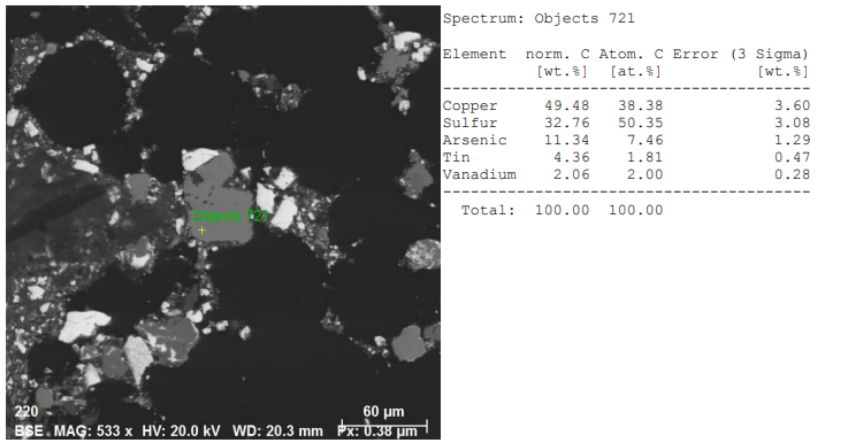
Objects 721

220

60 µm

BSE MAG: 533 x HV: 20.0 kV WD: 20.3 mm Px: 0.38 µm

Spectrum: Objects 721

| Element | norm. C [wt.%] | Atom. C [at.%] | Error (3 Sigma) [wt.%] |
|---|---|---|---|
| Copper | 49.48 | 38.38 | 3.60 |
| Sulfur | 32.76 | 50.35 | 3.08 |
| Arsenic | 11.34 | 7.46 | 1.29 |
| Tin | 4.36 | 1.81 | 0.47 |
| Vanadium | 2.06 | 2.00 | 0.28 |
| Total: | 100.00 | 100.00 | |